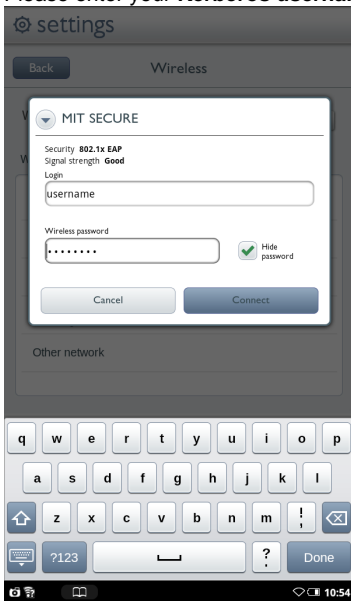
Please enter your Kerberos usernam

settings

Back

Wireless

MIT SECURE

Security 802.1x EAP
Signal strength Good
Login

username

Wireless password

••••••••

Hide password

Cancel

Connect

Other network

q w e r t y u i o p
a s d f g h j k l
z x c v b n m ! ,
?123
? .
Done

10:54